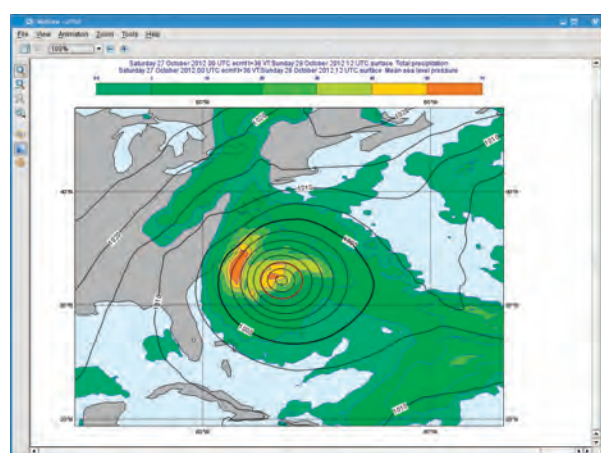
Metview - uPlot
File View Animation Zoom Tools Help
100%
Saturday 27 October 2012 00 UTC ecmf t+36 VT:Sunday 28 October 2012 12 UTC surface Total precipitation
Saturday 27 October 2012 00 UTC ecmf t+36 VT:Sunday 28 October 2012 12 UTC surface Mean sea level pressure
1015
1010
1015
1000
1000
1010
1015
1010
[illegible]